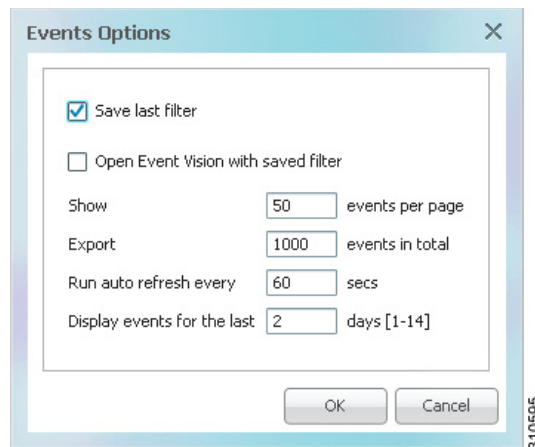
Events Options ×

Save last filter

Open Event Vision with saved filter

Show 50 events per page

Export 1000 events in total

Run auto refresh every 60 secs

Display events for the last 2 days [1-14]

OK Cancel

310595